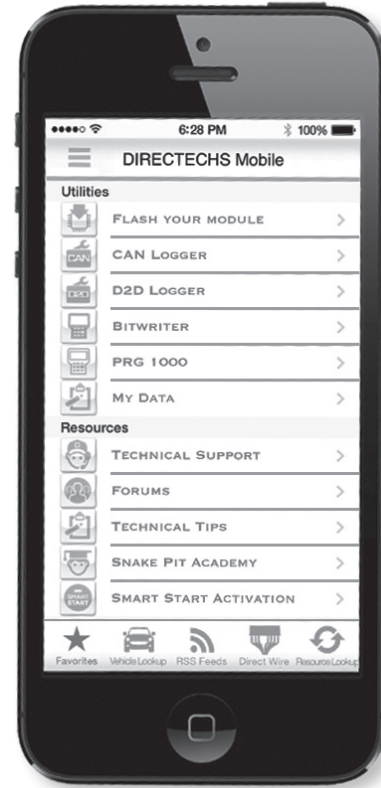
6:28 PM
100%
DIRECTECHS Mobile

Utilities
Flash your module
CAN Logger
D2D Logger
Bitwriter
PRG 1000
My Data

Resources
Technical Support
Forums
Technical Tips
Snake Pit Academy
Smart Start Activation

Favorites
Vehicle Lookup
RSS Feeds
Direct Wire
Resource Lookup